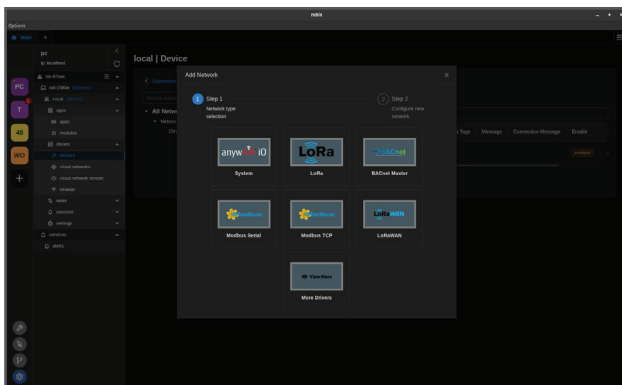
Options

rubix

Main +

PC

local | Device

PC
T
48
WO

Add Network

1 Step 1
Network type selection

2 Step 2
Configure new network

Tags Message Connection Message Enable

anywhere iO
System

LoRa
LoRa

BACnet
BACnet Master

Modbus
Modbus Serial

Modbus
Modbus TCP

LoRaWAN
LoRaWAN

View More
More Drivers